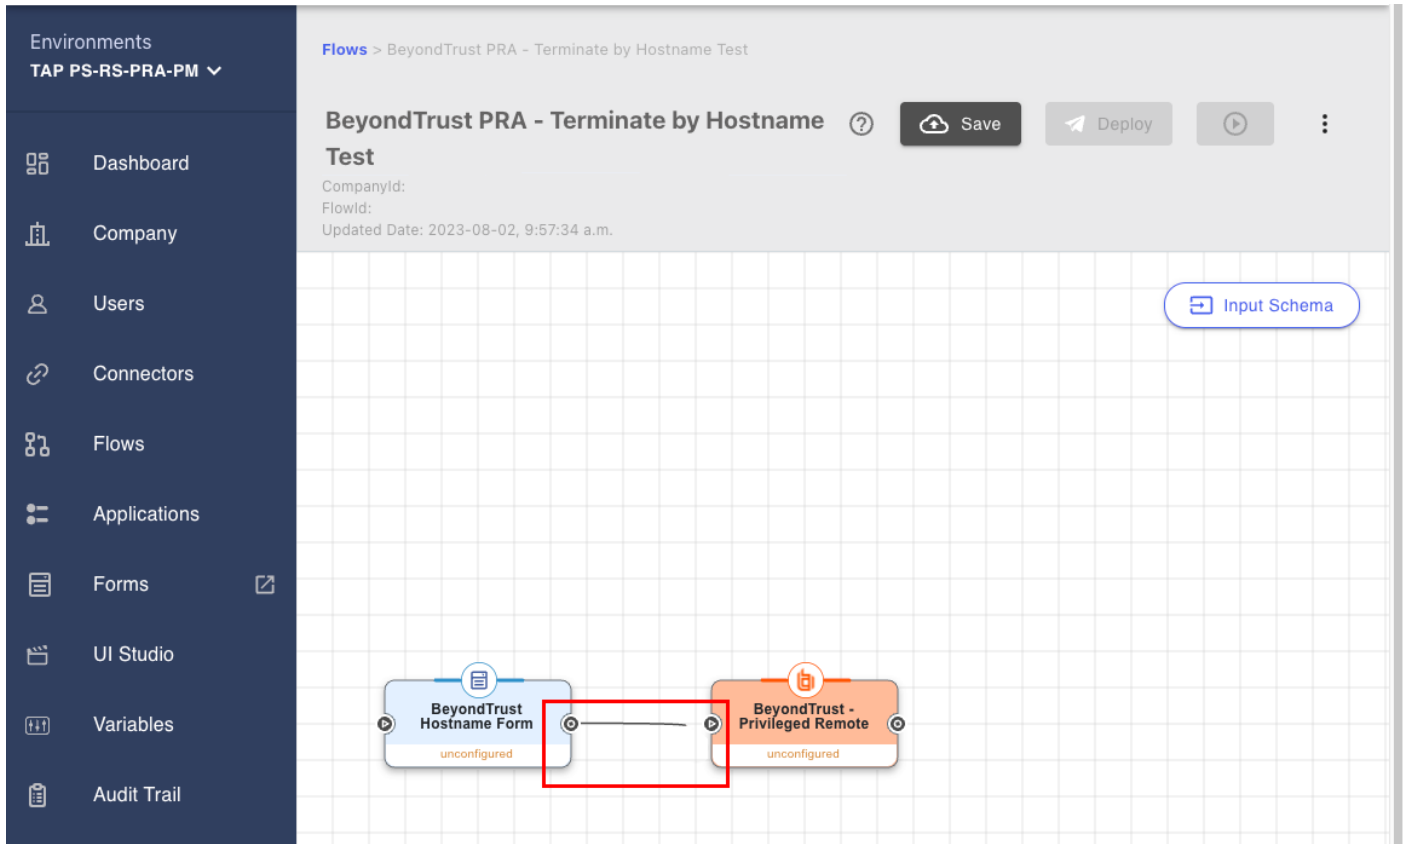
Environments
TAP PS-RS-PRA-PM

Dashboard
Company
Users
Connectors
Flows
Applications
Forms
UI Studio
Variables
Audit Trail

Flows > BeyondTrust PRA - Terminate by Hostname Test

BeyondTrust PRA - Terminate by Hostname Test

Save
Deploy

CompanyId:
FlowId:
Updated Date: 2023-08-02, 9:57:34 a.m.

Input Schema

BeyondTrust Hostname Form
unconfigured

BeyondTrust - Privileged Remote
unconfigured